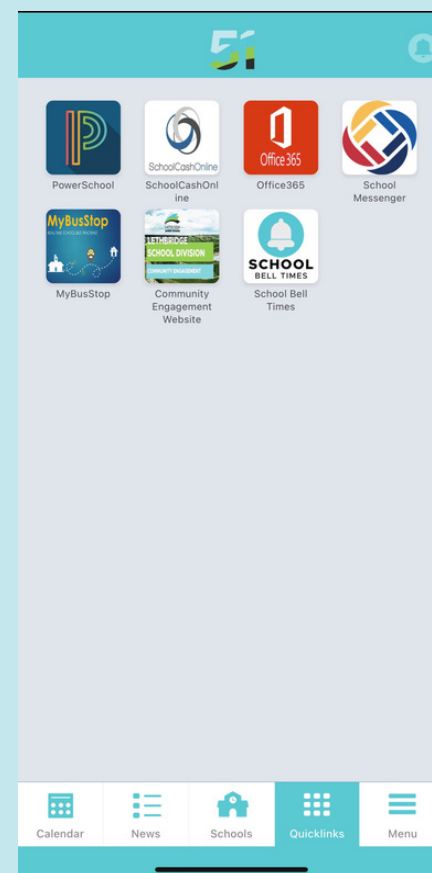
51

SchoolCashOnline

Office 365

PowerSchool

SchoolCashOnline

Office365

School Messenger

MyBusStop

LETHBRIDGE SCHOOL DIVISION

COMMUNITY ENGAGEMENT

SCHOOL BELL TIMES

MyBusStop

Community Engagement Website

School Bell Times

Calendar

News

Schools

Quicklinks

Menu